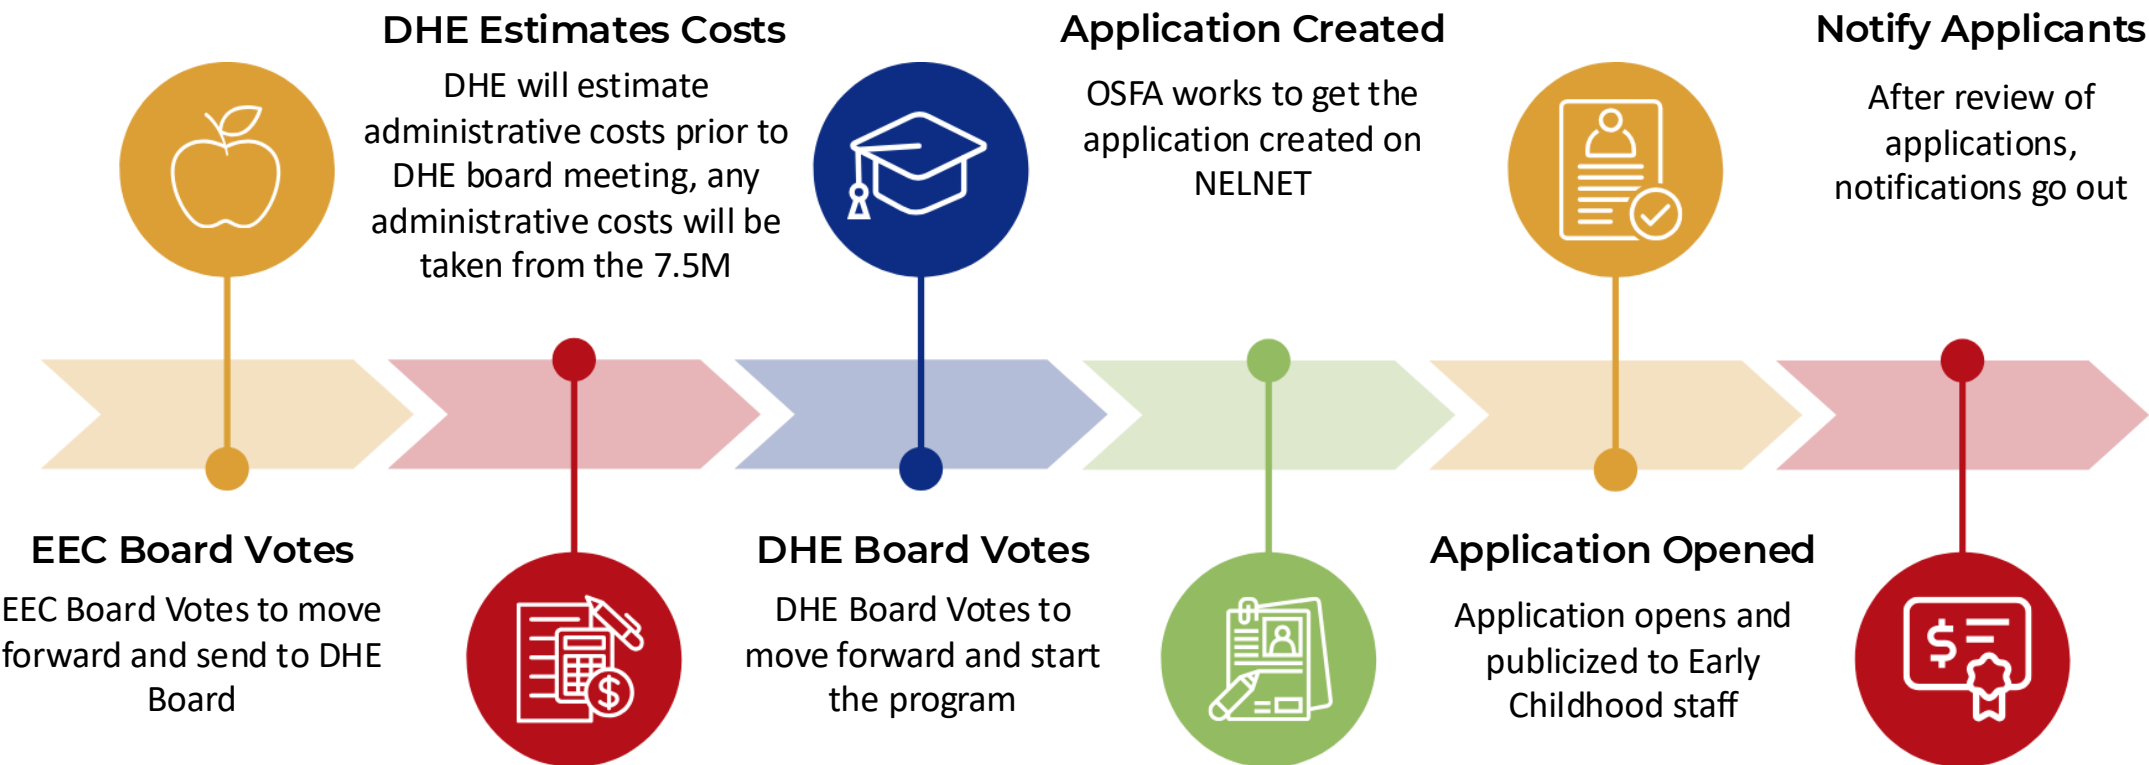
DHE Estimates Costs

DHE will estimate administrative costs prior to DHE board meeting, any administrative costs will be taken from the 7.5M

Application Created

OSFA works to get the application created on NELNET

Notify Applicants

After review of applications, notifications go out

EEC Board Votes

EEC Board Votes to move forward and send to DHE Board

DHE Board Votes

DHE Board Votes to move forward and start the program

Application Opened

Application opens and publicized to Early Childhood staff